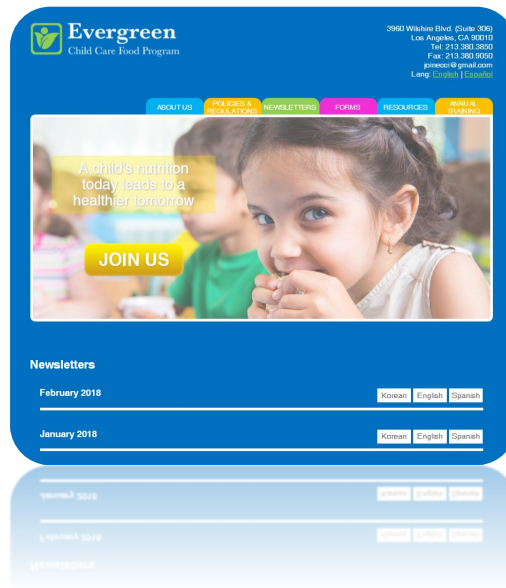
Evergreen
Child Care Food Program

3960 Wilshire Blvd. (Suite 306)
Los Angeles, CA 90010
Tel: 213.380.3850
Fax: 213.380.9050
jpinecci@gmail.com
Lang: English | Español

ABOUT US
POLICIES & REGULATIONS
NEWSLETTERS
FORMS
RESOURCES
ANNUAL TRAINING

A child's nutrition today leads to a healthier tomorrow

JOIN US

Newsletters

February 2018
Korean English Spanish

January 2018
Korean English Spanish